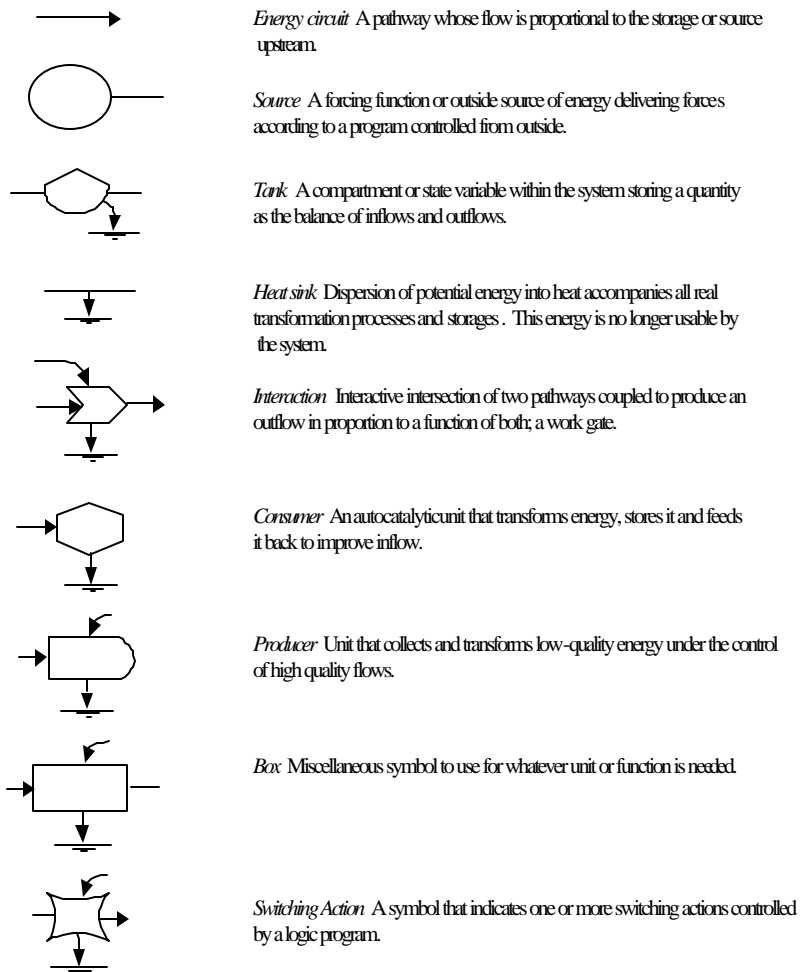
*Energy circuit* A pathway whose flow is proportional to the storage or source upstream.

*Source* A forcing function or outside source of energy delivering forces according to a program controlled from outside.

*Tank* A compartment or state variable within the system storing a quantity as the balance of inflows and outflows.

*Heat sink* Dispersion of potential energy into heat accompanies all real transformation processes and storages . This energy is no longer usable by the system.

*Interaction* Interactive intersection of two pathways coupled to produce an outflow in proportion to a function of both; a work gate.

*Consumer* An autocatalyticunit that transforms energy, stores it and feeds it back to improve inflow.

*Producer* Unit that collects and transforms low-quality energy under the control of high quality flows.

*Box* Miscellaneous symbol to use for whatever unit or function is needed.

*Switching Action* A symbol that indicates one or more switching actions controlled by a logic program.